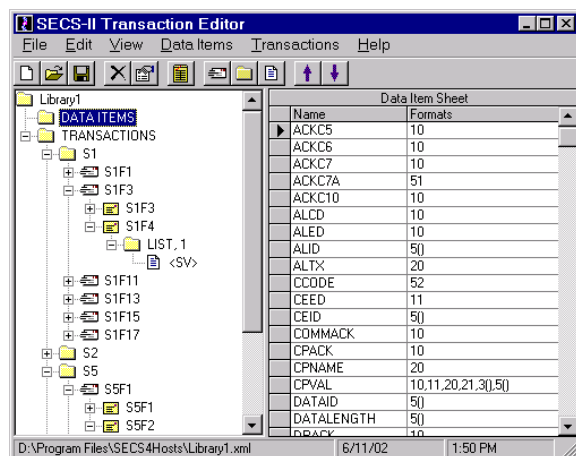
SECS-II Transaction Editor

File Edit View Data Items Transactions Help

Library1
DATA ITEMS
TRANSACTIONS
S1
S1F1
S1F3
S1F3
S1F4
LIST, 1
<SV>
S1F11
S1F13
S1F15
S1F17
S2
S5
S5F1
S5F1
S5F2

Data Item Sheet

| Name | Formats |
|---|---|
| ACKC5 | 10 |
| ACKC6 | 10 |
| ACKC7 | 10 |
| ACKC7A | 51 |
| ACKC10 | 10 |
| ALCD | 10 |
| ALED | 10 |
| ALID | 5() |
| ALTX | 20 |
| CCODE | 52 |
| CEED | 11 |
| CEID | 5() |
| COMMACK | 10 |
| CPACK | 10 |
| CPNAME | 20 |
| CPVAL | 10,11,20,21,3(),5() |
| DATAID | 5() |
| DATALENGTH | 5() |
| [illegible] | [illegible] |

D:\Program Files\SECS4Hosts\Library1.xml | 6/11/02 | 1:50 PM